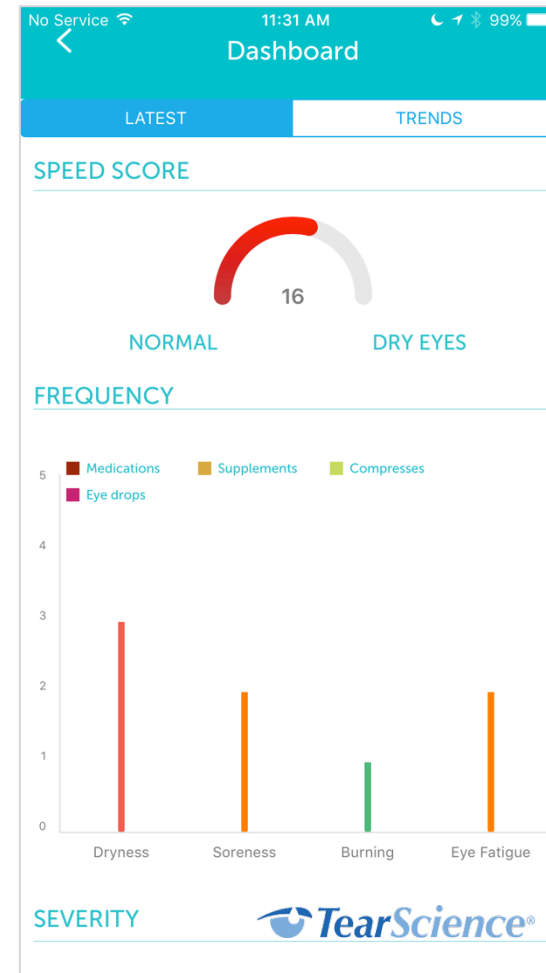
No Service 11:31 AM 99%

Dashboard

LATEST TRENDS

SPEED SCORE

16

NORMAL DRY EYES

FREQUENCY

Medications Supplements Compresses Eye drops

5
4
3
2
1
0

Dryness Soreness Burning Eye Fatigue

SEVERITY

TearScience®